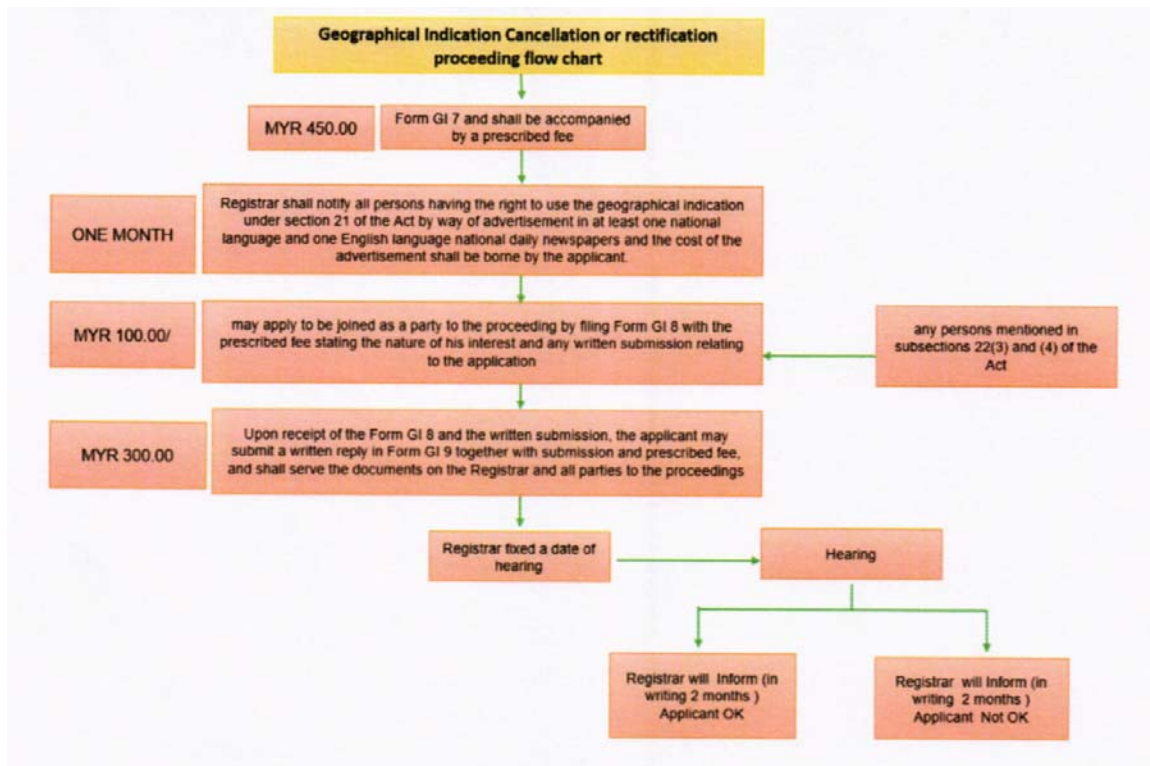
Geographical Indication Cancellation or rectification proceeding flow chart

MYR 450.00

Form GI 7 and shall be accompanied by a prescribed fee

ONE MONTH

Registrar shall notify all persons having the right to use the geographical indication under section 21 of the Act by way of advertisement in at least one national language and one English language national daily newspapers and the cost of the advertisement shall be borne by the applicant.

MYR 100.00/

may apply to be joined as a party to the proceeding by filing Form GI 8 with the prescribed fee stating the nature of his interest and any written submission relating to the application

any persons mentioned in subsections 22(3) and (4) of the Act

MYR 300.00

Upon receipt of the Form GI 8 and the written submission, the applicant may submit a written reply in Form GI 9 together with submission and prescribed fee, and shall serve the documents on the Registrar and all parties to the proceedings

Registrar fixed a date of hearing

Hearing

Registrar will Inform (in writing 2 months ) Applicant OK

Registrar will Inform (in writing 2 months ) Applicant Not OK